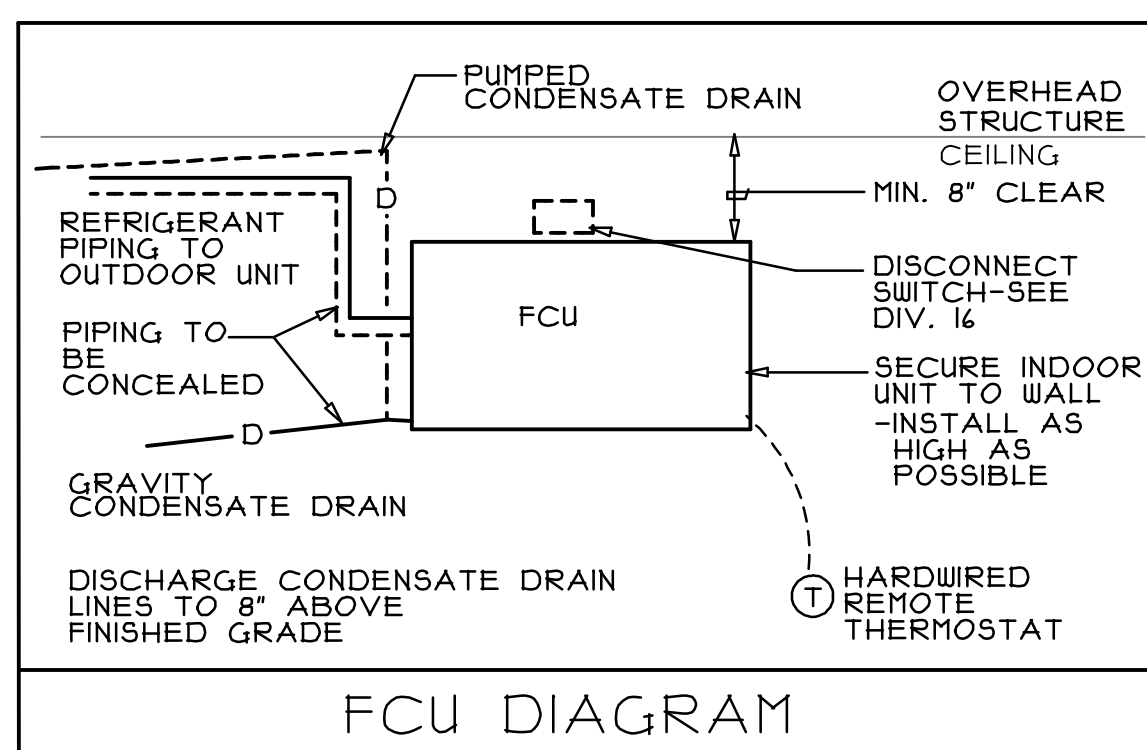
PUMPED CONDENSATE DRAIN

OVERHEAD STRUCTURE

CEILING

MIN. 8" CLEAR

D

REFRIGERANT PIPING TO OUTDOOR UNIT

DISCONNECT SWITCH-SEE DIV. 16

FCU

PIPING TO BE CONCEALED

SECURE INDOOR UNIT TO WALL -INSTALL AS HIGH AS POSSIBLE

D

GRAVITY CONDENSATE DRAIN

DISCHARGE CONDENSATE DRAIN LINES TO 8" ABOVE FINISHED GRADE

T

HARDWIRED REMOTE THERMOSTAT

FCU DIAGRAM